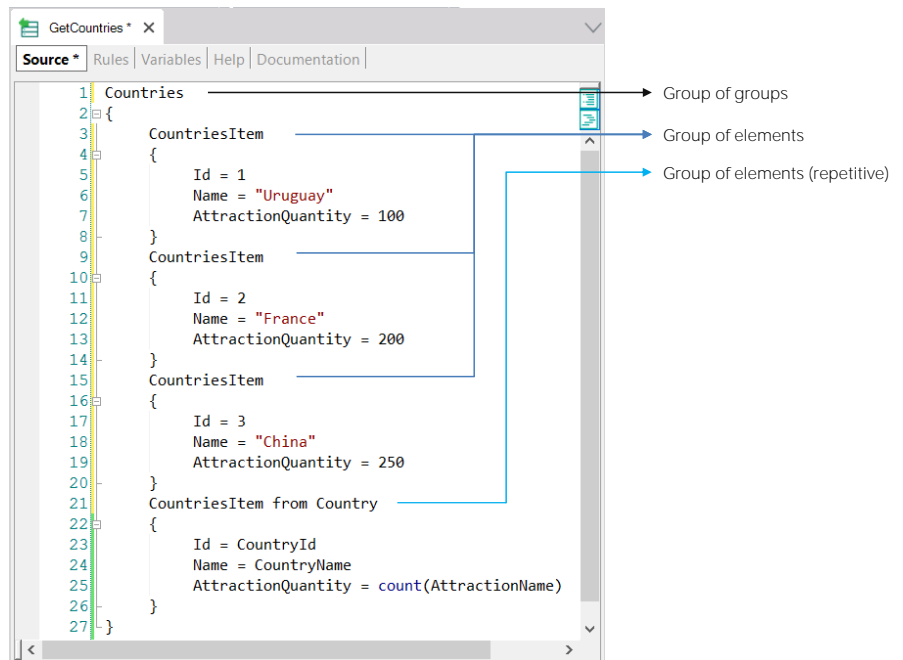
GetCountries * ×

Source * | Rules | Variables | Help | Documentation

```
1  Countries
2  {
3      CountriesItem
4      {
5          Id = 1
6          Name = "Uruguay"
7          AttractionQuantity = 100
8      }
9      CountriesItem
10     {
11         Id = 2
12         Name = "France"
13         AttractionQuantity = 200
14     }
15     CountriesItem
16     {
17         Id = 3
18         Name = "China"
19         AttractionQuantity = 250
20     }
21     CountriesItem from Country
22     {
23         Id = CountryId
24         Name = CountryName
25         AttractionQuantity = count(AttractionName)
26     }
27 }
```

Group of groups

Group of elements

Group of elements (repetitive)